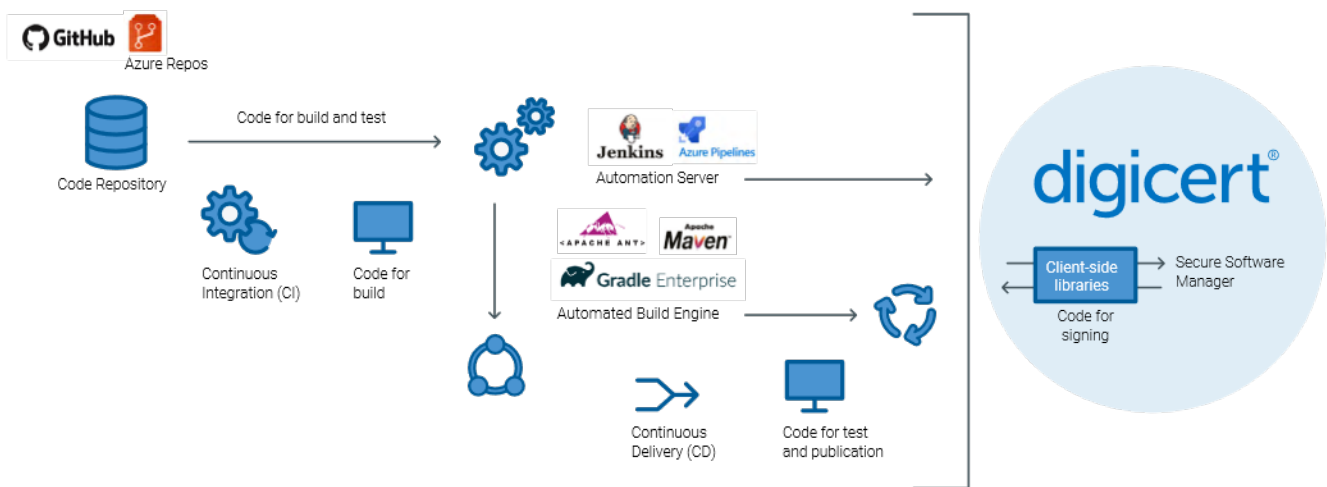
GitHub

Azure Repos

Code Repository

Code for build and test

Jenkins

Azure Pipelines

Automation Server

Continuous Integration (CI)

Code for build

APACHE ANT

Apache Maven

Gradle Enterprise

Automated Build Engine

Continuous Delivery (CD)

Code for test and publication

digicert®

Client-side libraries

Secure Software Manager

Code for signing